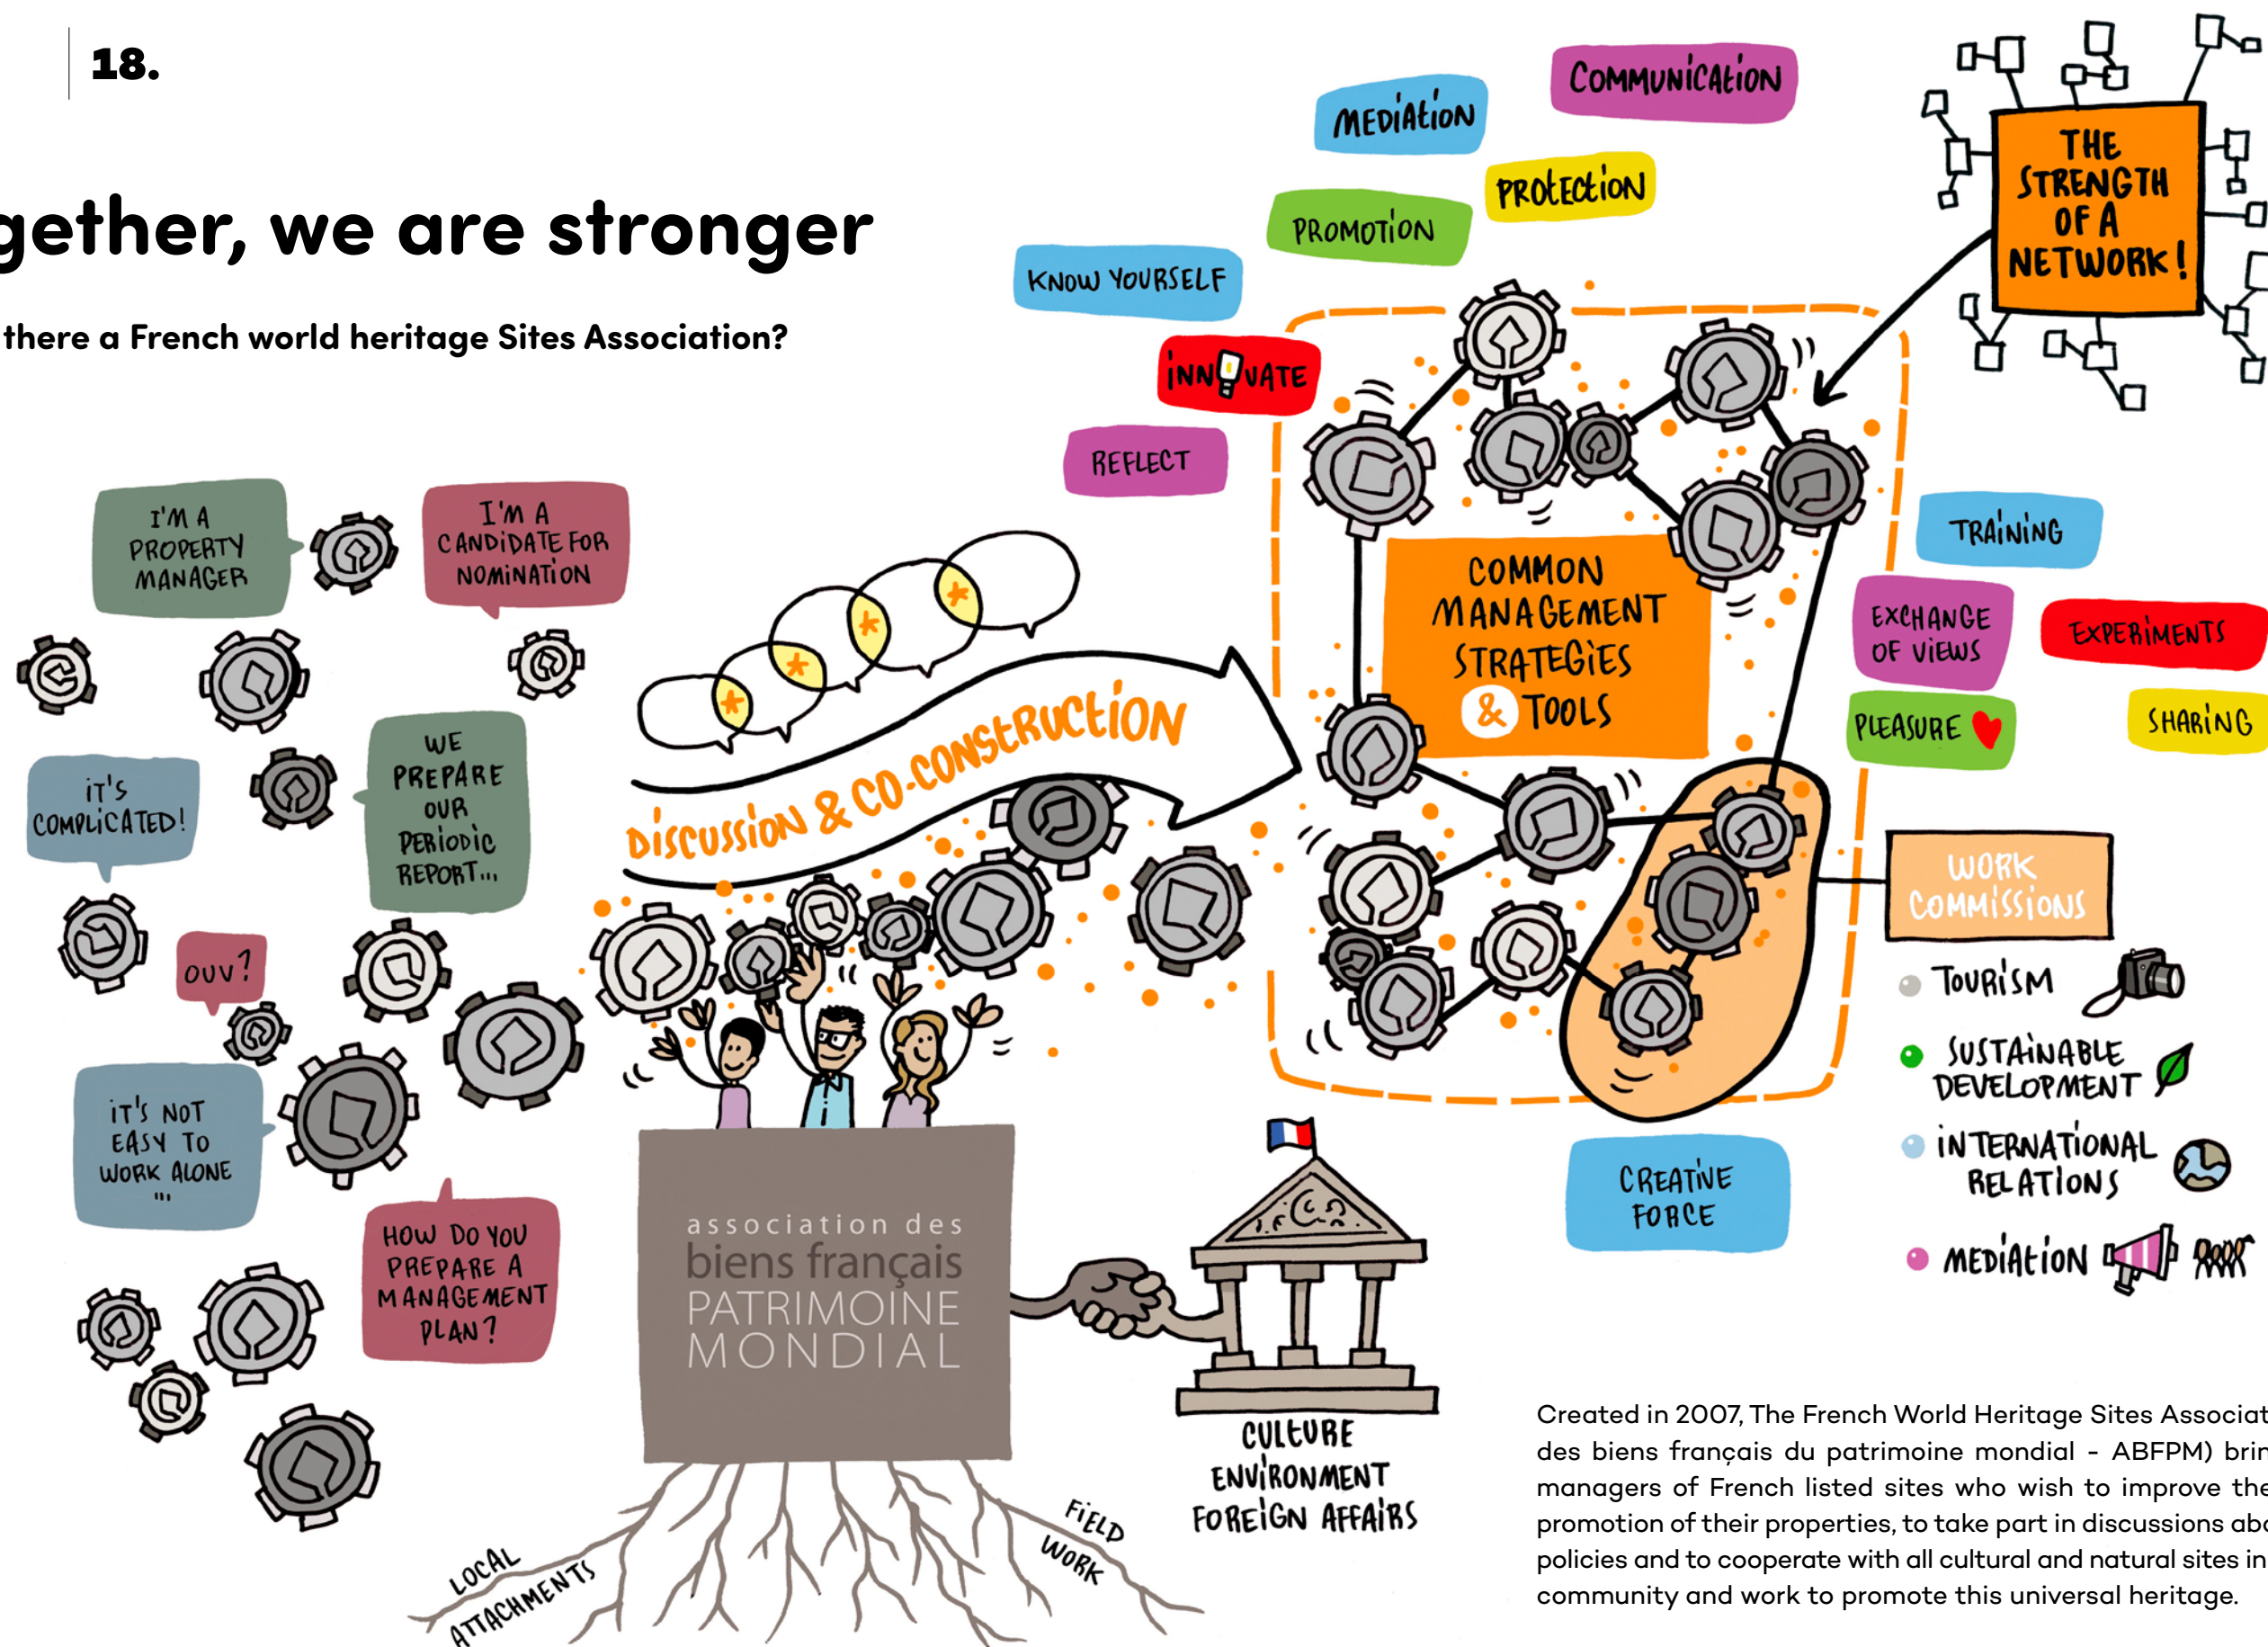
18.

gether, we are stronger

there a French world heritage Sites Association?

COMMUNICATION

MEDIATION

PROTECTION

PROMOTION

KNOW YOURSELF

INNOVATE

REFLECT

THE STRENGTH OF A NETWORK!

I'M A PROPERTY MANAGER

I'M A CANDIDATE FOR NOMINATION

COMMON MANAGEMENT STRATEGIES & TOOLS

TRAINING

EXCHANGE OF VIEWS

EXPERIMENTS

PLEASURE

SHARING

IT'S COMPLICATED!

WE PREPARE OUR PERIODIC REPORT...

DISCUSSION & CO-CONSTRUCTION

OUV?

WORK COMMISSIONS

TOURISM

SUSTAINABLE DEVELOPMENT

INTERNATIONAL RELATIONS

MEDIATION

IT'S NOT EASY TO WORK ALONE ...

HOW DO YOU PREPARE A MANAGEMENT PLAN?

association des biens français PATRIMOINE MONDIAL

CREATIVE FORCE

CULTURE ENVIRONMENT FOREIGN AFFAIRS

LOCAL ATTACHMENTS

FIELD WORK

Created in 2007, The French World Heritage Sites Associat des biens français du patrimoine mondial - ABFPM) brin managers of French listed sites who wish to improve the promotion of their properties, to take part in discussions abo policies and to cooperate with all cultural and natural sites in community and work to promote this universal heritage.